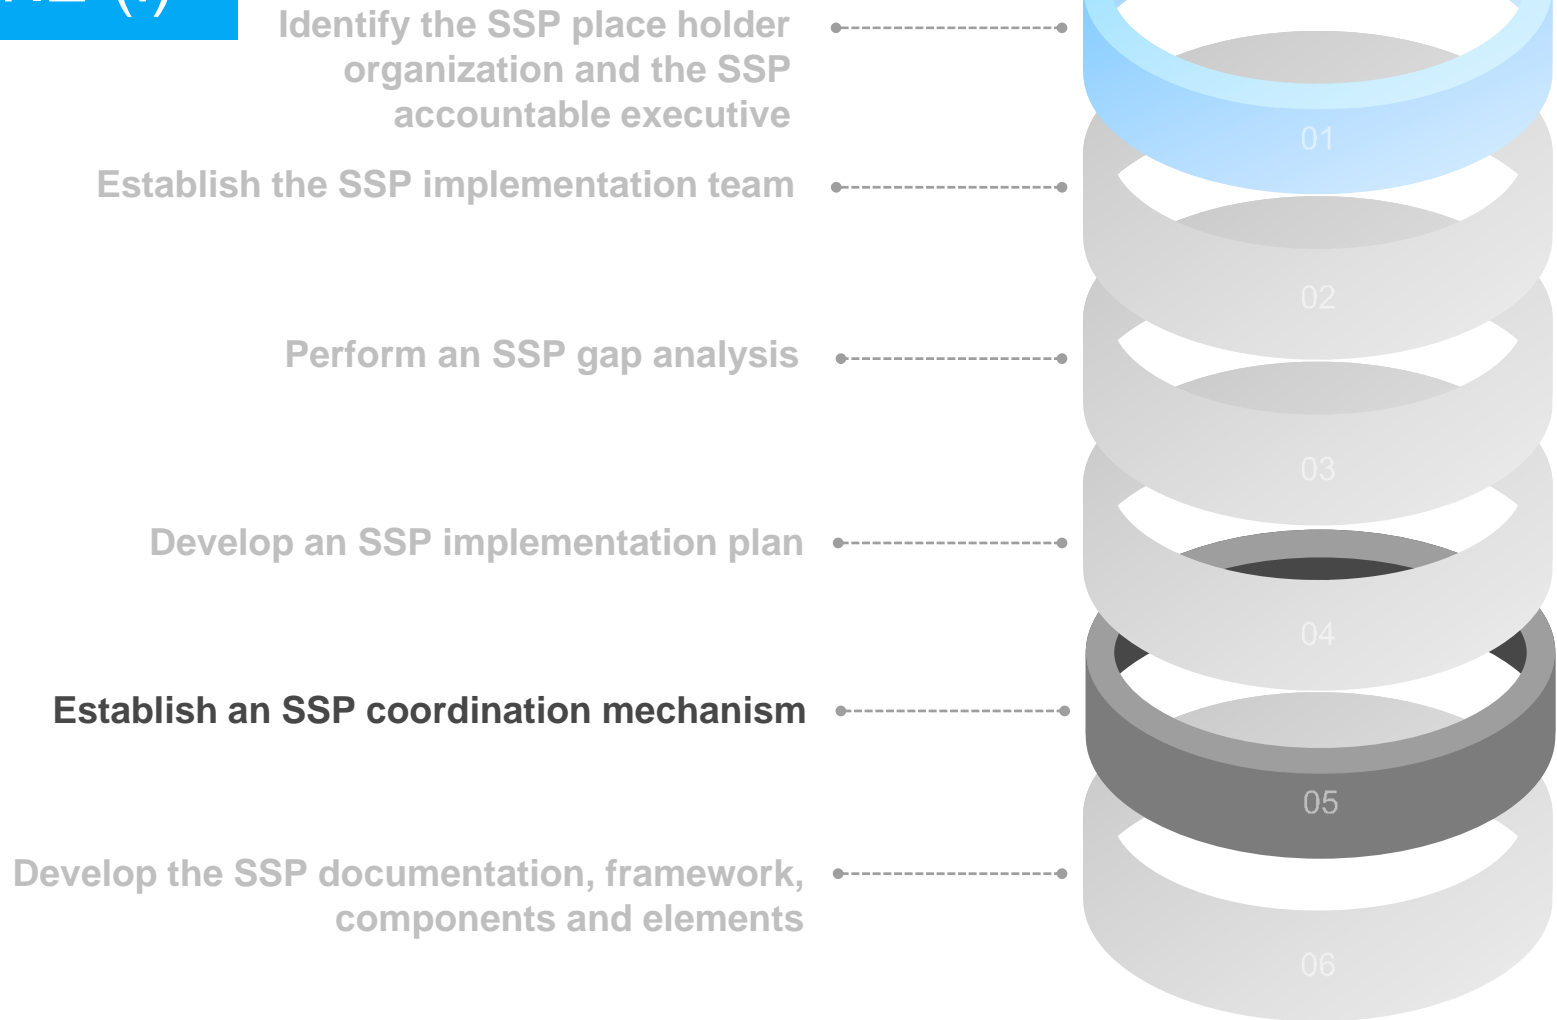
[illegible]

Identify the SSP place holder organization and the SSP accountable executive

01

Establish the SSP implementation team

02

Perform an SSP gap analysis

03

Develop an SSP implementation plan

04

Establish an SSP coordination mechanism

05

Develop the SSP documentation, framework, components and elements

06